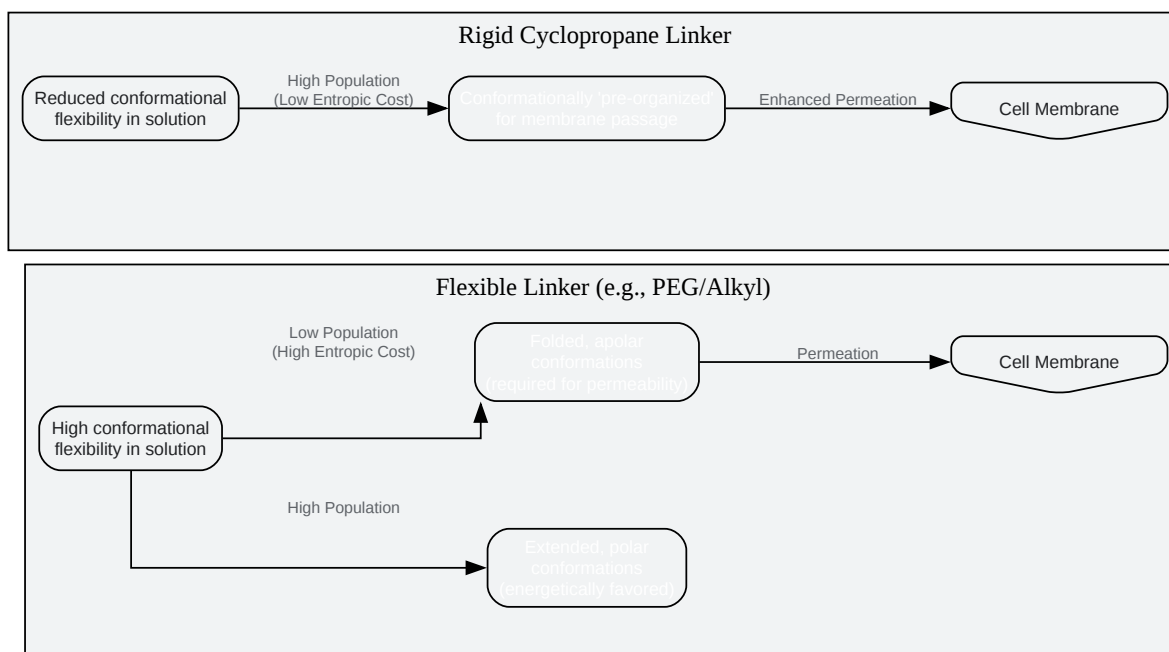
Rigid Cyclopropane Linker

Reduced conformational flexibility in solution

High Population (Low Entropic Cost)

Conformationally 'pre-organized' for membrane passage

Enhanced Permeation

Cell Membrane

Flexible Linker (e.g., PEG/Alkyl)

Low Population (High Entropic Cost)

Folded, apolar conformations (required for permeability)

Permeation

Cell Membrane

High conformational flexibility in solution

High Population

Extended, polar conformations (energetically favored)